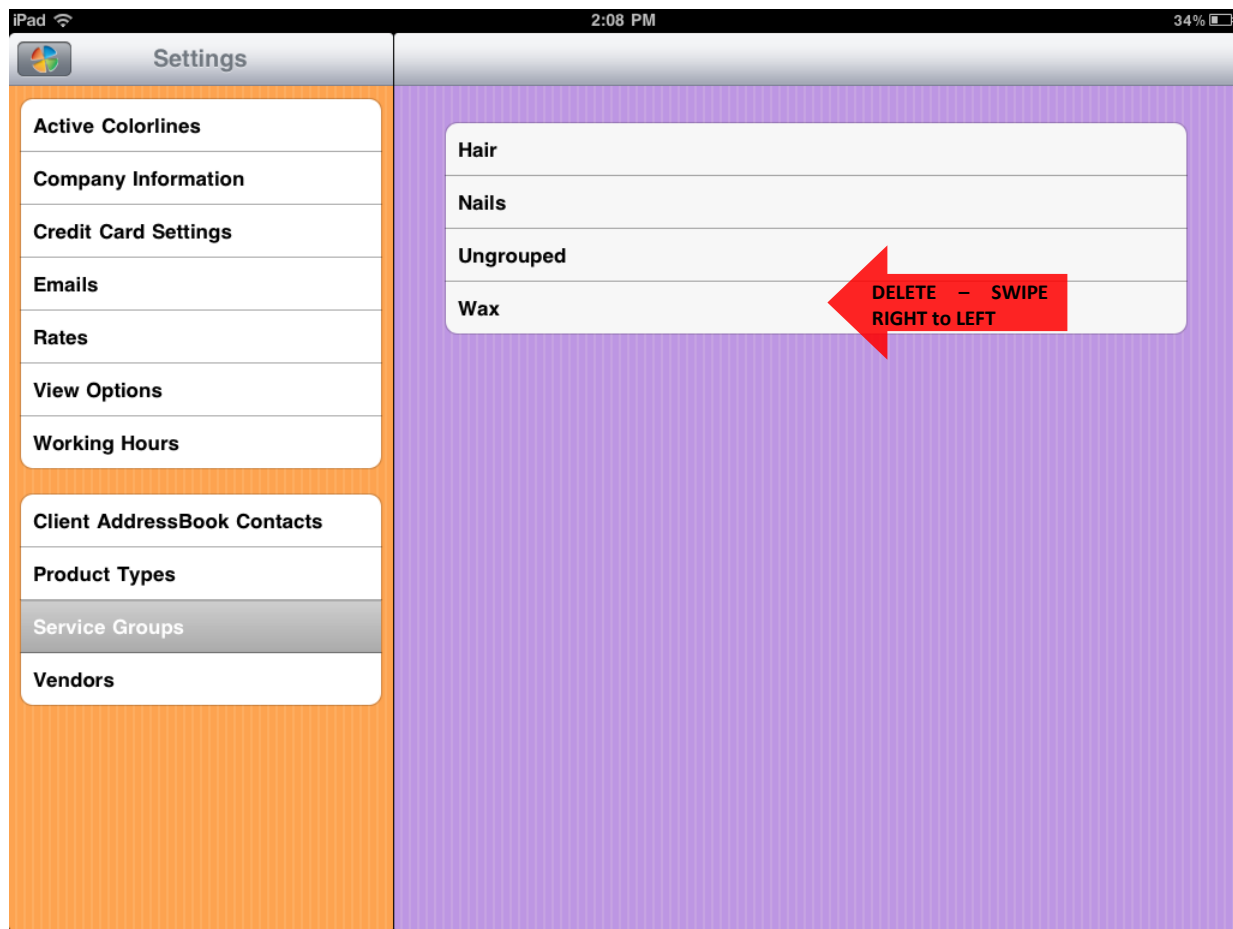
iPad 2:08 PM 34%

Settings

Active Colorlines

Company Information

Credit Card Settings

Emails

Rates

View Options

Working Hours

Client AddressBook Contacts

Product Types

Service Groups

Vendors

Hair

Nails

Ungrouped

Wax

DELETE – SWIPE RIGHT to LEFT